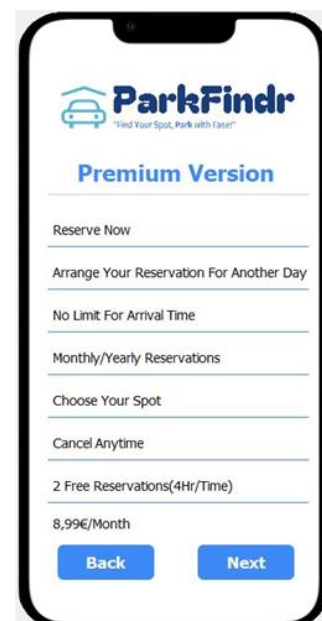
ParkFindr
"Find Your Spot, Park with Ease!"

Premium Version

Reserve Now

Arrange Your Reservation For Another Day

No Limit For Arrival Time

Monthly/Yearly Reservations

Choose Your Spot

Cancel Anytime

2 Free Reservations(4Hr/Time)

8,99€/Month

Back

Next